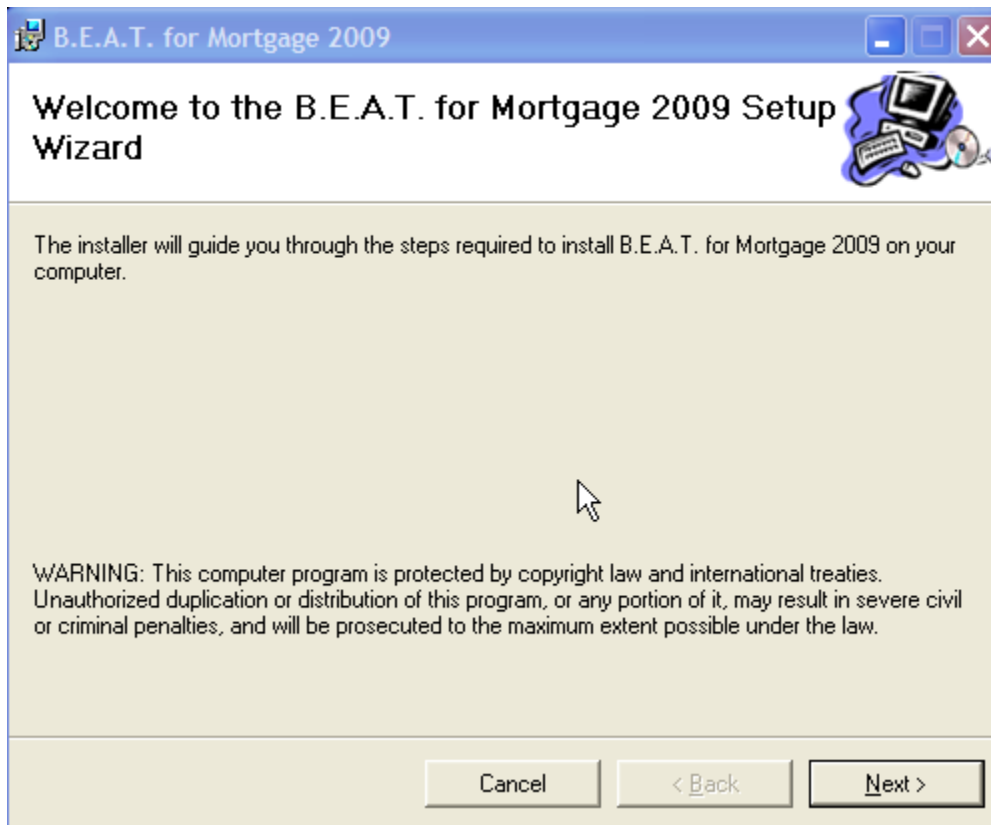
B.E.A.T. for Mortgage 2009

Welcome to the B.E.A.T. for Mortgage 2009 Setup Wizard

The installer will guide you through the steps required to install B.E.A.T. for Mortgage 2009 on your computer.

WARNING: This computer program is protected by copyright law and international treaties. Unauthorized duplication or distribution of this program, or any portion of it, may result in severe civil or criminal penalties, and will be prosecuted to the maximum extent possible under the law.

Cancel
< Back
Next >